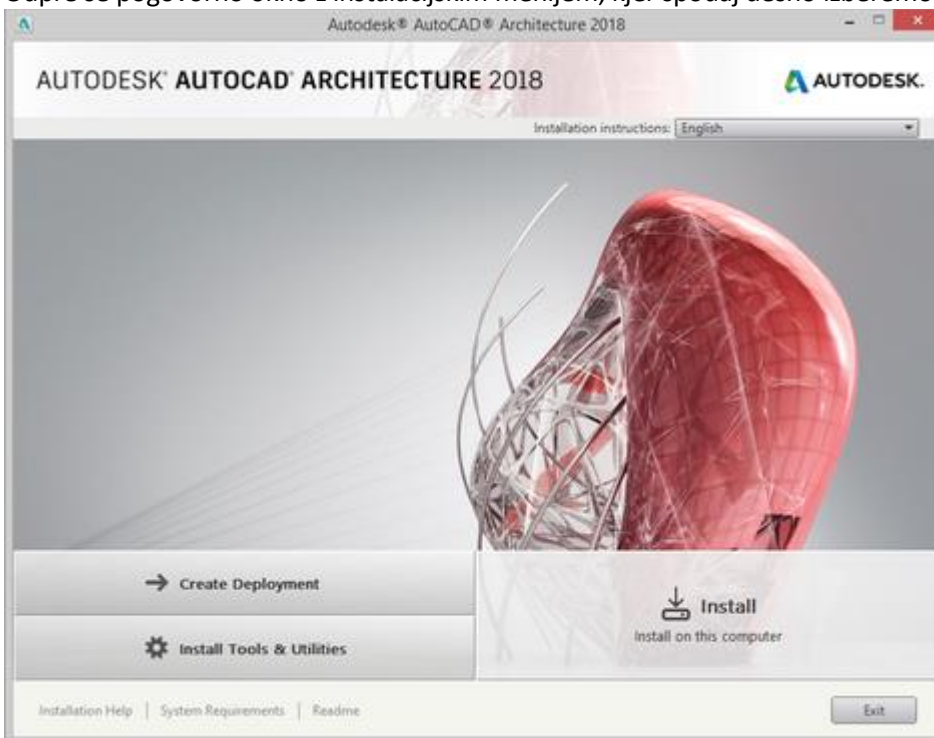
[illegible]

Autodesk® AutoCAD® Architecture 2018

AUTODESK® AUTOCAD® ARCHITECTURE 2018

AUTODESK.

Installation instructions: English

Create Deployment

Install Tools & Utilities

Install

Install on this computer

Installation Help | System Requirements | Readme

Exit